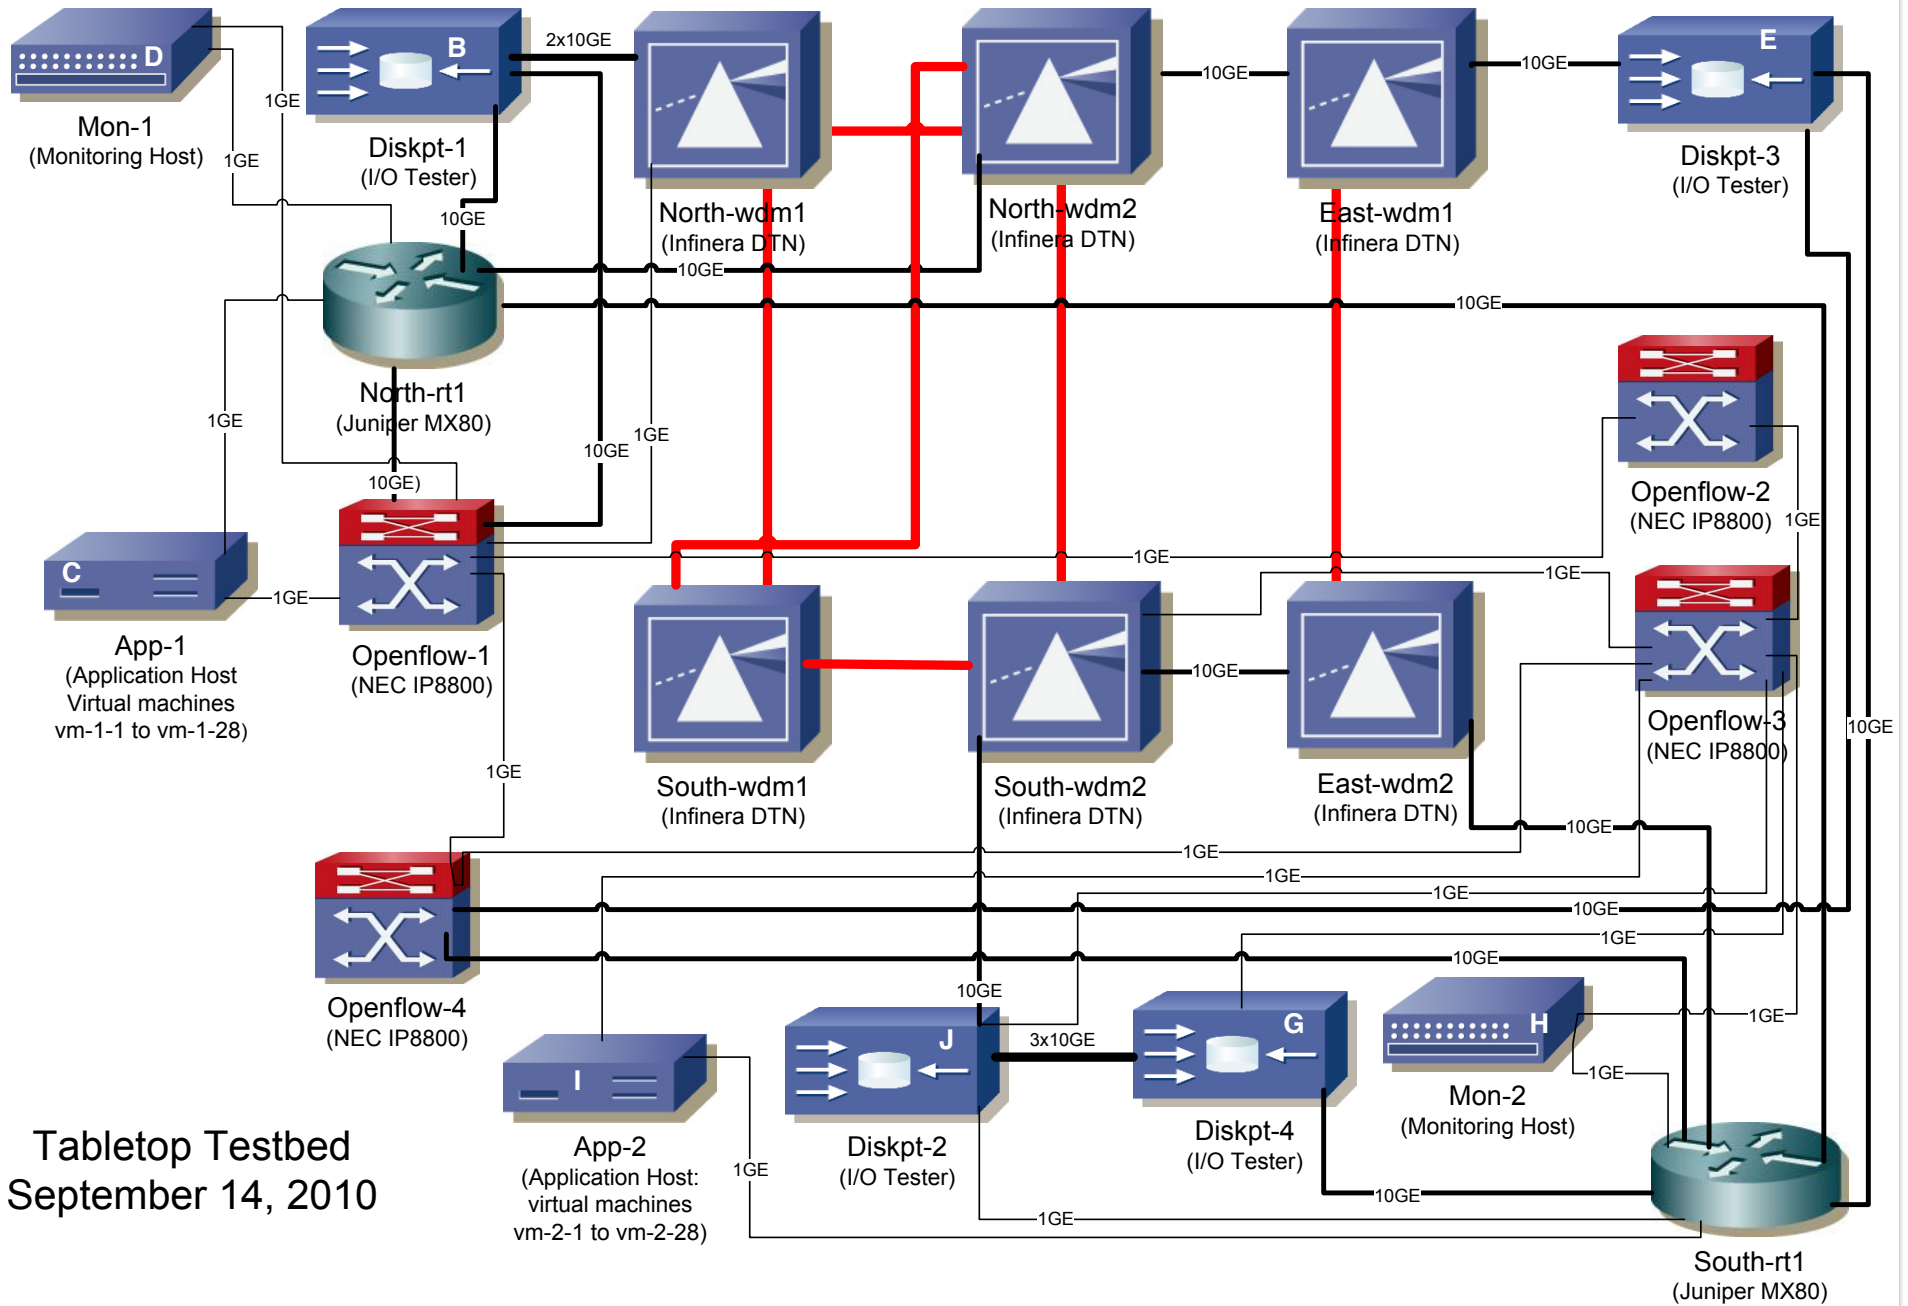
D
Mon-1
(Monitoring Host)
1GE
1GE
B
Diskpt-1
(I/O Tester)
2x10GE
North-wdm1
(Infinera DTN)
North-wdm2
(Infinera DTN)
10GE
East-wdm1
(Infinera DTN)
10GE
E
Diskpt-3
(I/O Tester)
10GE
10GE
10GE
North-rt1
(Juniper MX80)
1GE
10GE
1GE
10GE)
Openflow-2
(NEC IP8800)
1GE
C
App-1
(Application Host
Virtual machines
vm-1-1 to vm-1-28)
1GE
Openflow-1
(NEC IP8800)
1GE
1GE
South-wdm1
(Infinera DTN)
South-wdm2
(Infinera DTN)
10GE
East-wdm2
(Infinera DTN)
Openflow-3
(NEC IP8800)
10GE
1GE
10GE
1GE
1GE
1GE
Openflow-4
(NEC IP8800)
10GE
1GE
10GE
10GE
3x10GE
J
Diskpt-2
(I/O Tester)
G
Diskpt-4
(I/O Tester)
H
Mon-2
(Monitoring Host)
1GE
1GE
I
App-2
(Application Host:
virtual machines
vm-2-1 to vm-2-28)
1GE
10GE
1GE
Tabletop Testbed
September 14, 2010
South-rt1
(Juniper MX80)